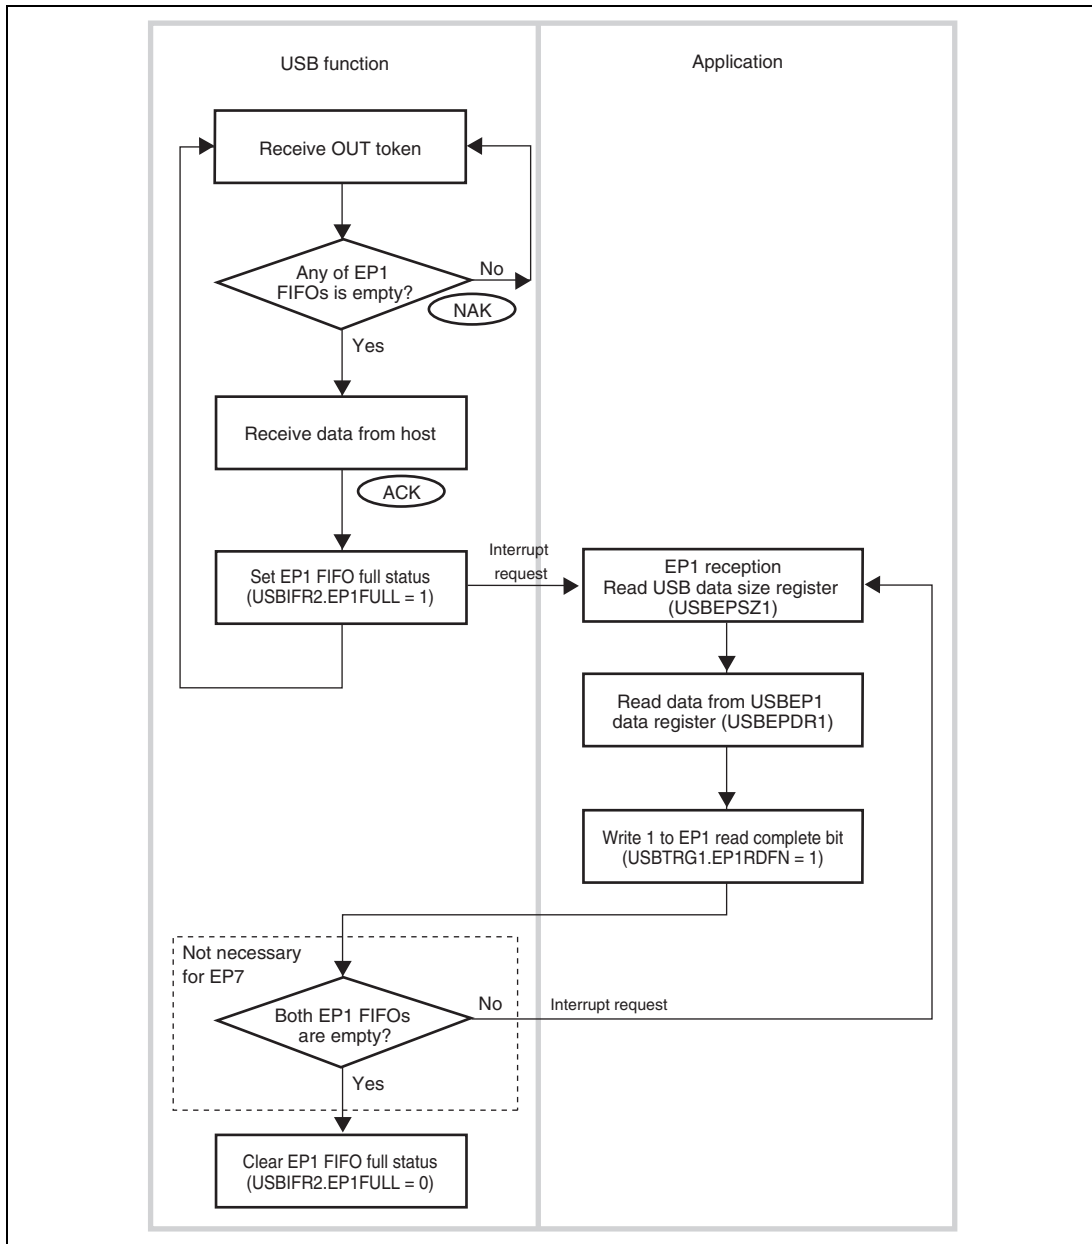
USB function

Application

Receive OUT token

Any of EP1 FIFOs is empty?

No

NAK

Yes

Receive data from host

ACK

Set EP1 FIFO full status (USBIFR2.EP1FULL = 1)

Interrupt request

EP1 reception
Read USB data size register (USBEPSZ1)

Read data from USBEP1 data register (USBEPDR1)

Write 1 to EP1 read complete bit (USBTRG1.EP1RDFN = 1)

Not necessary for EP7

Both EP1 FIFOs are empty?

No

Interrupt request

Yes

Clear EP1 FIFO full status (USBIFR2.EP1FULL = 0)